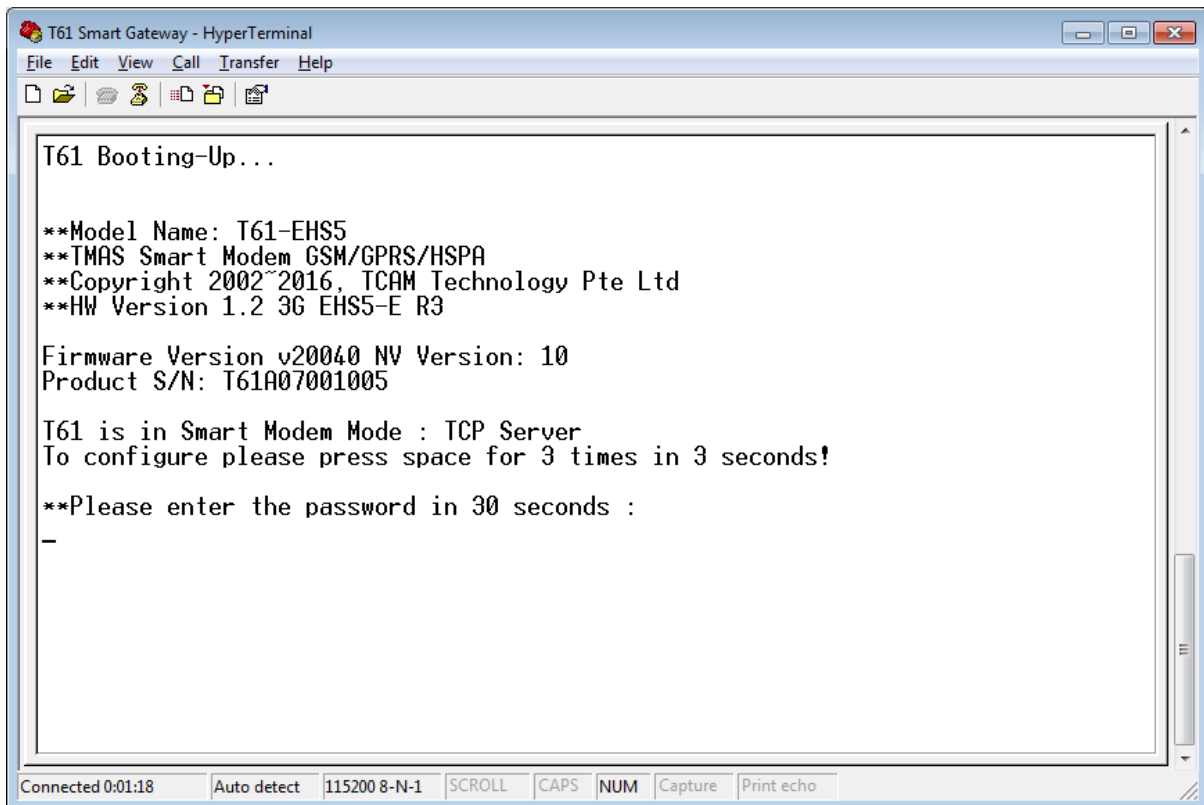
T61 Smart Gateway - HyperTerminal

File Edit View Call Transfer Help

T61 Booting-Up...

**Model Name: T61-EHS5
**TMAS Smart Modem GSM/GPRS/HSPA
**Copyright 2002~2016, TCAM Technology Pte Ltd
**HW Version 1.2 3G EHS5-E R3

Firmware Version v20040 NV Version: 10
Product S/N: T61A07001005

T61 is in Smart Modem Mode : TCP Server
To configure please press space for 3 times in 3 seconds!

**Please enter the password in 30 seconds :
_

Connected 0:01:18 | Auto detect | 115200 8-N-1 | SCROLL | CAPS | NUM | Capture | Print echo